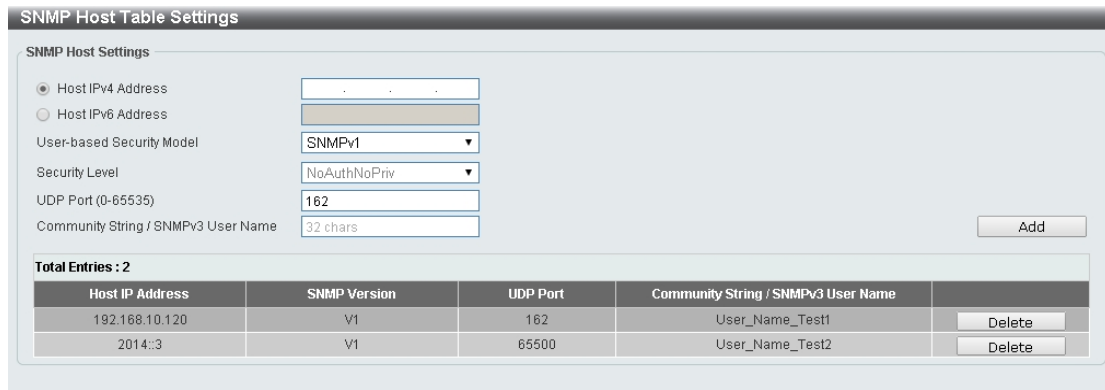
SNMP Host Table Settings

SNMP Host Settings

Host IPv4 Address
Host IPv6 Address
User-based Security Model SNMPv1
Security Level NoAuthNoPriv
UDP Port (0-65535) 162
Community String / SNMPv3 User Name 32 chars
Add

Total Entries : 2

| Host IP Address | SNMP Version | UDP Port | Community String / SNMPv3 User Name | |
|---|---|---|---|---|
| 192.168.10.120 | V1 | 162 | User_Name_Test1 | Delete |
| 2014::3 | V1 | 65500 | User_Name_Test2 | Delete |